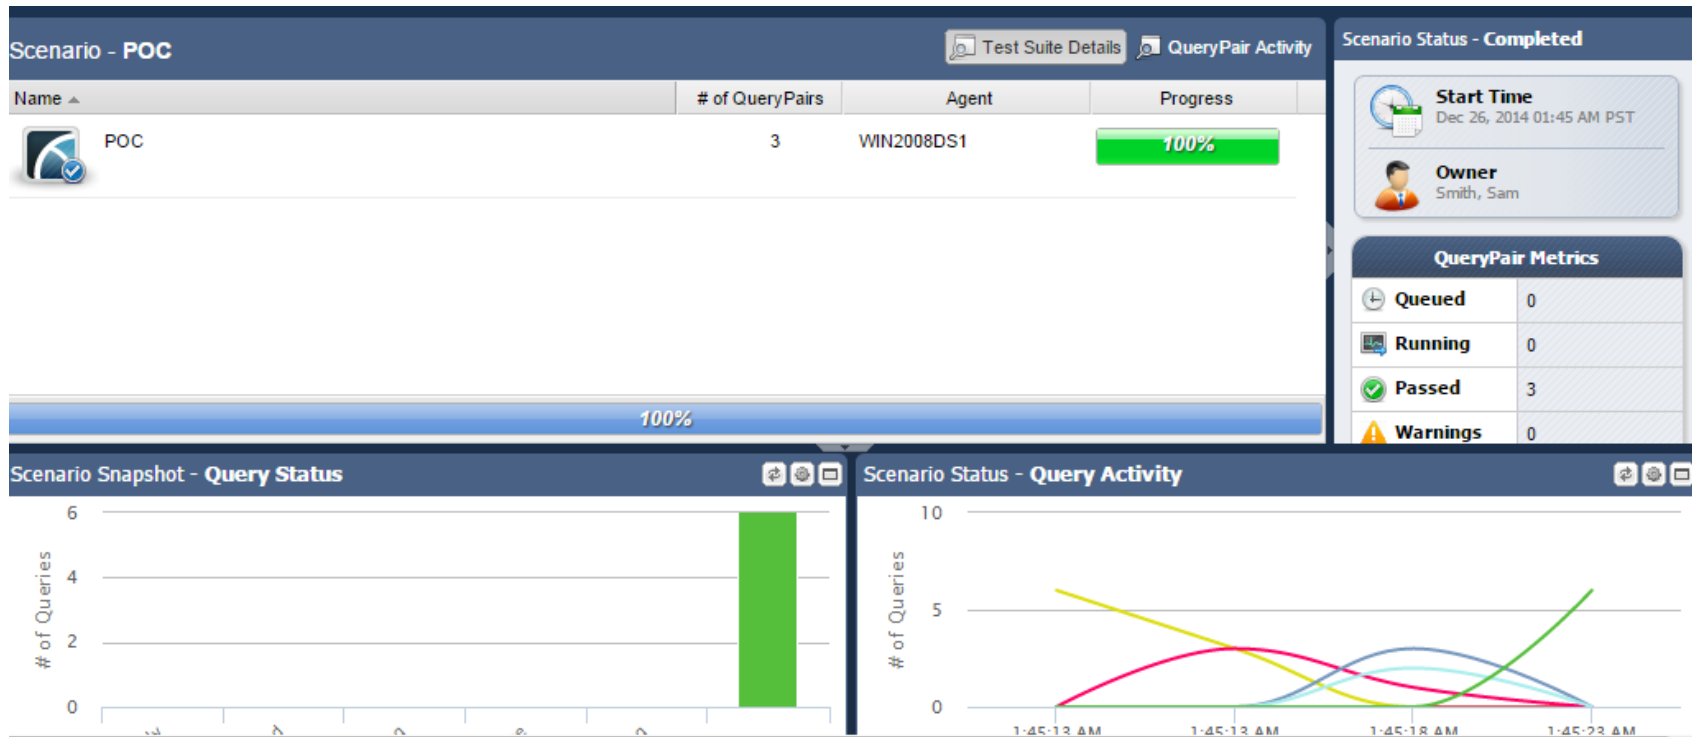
Scenario - POC

Test Suite Details

QueryPair Activity

| Name | # of QueryPairs | Agent | Progress |
|---|---|---|---|
| POC | 3 | WIN2008DS1 | 100% |

100%

Scenario Status - Completed

Start Time
Dec 26, 2014 01:45 AM PST

Owner
Smith, Sam

QueryPair Metrics

| Queued | 0 |
|---|---|
| Running | 0 |
| Passed | 3 |
| Warnings | 0 |

Scenario Snapshot - Query Status

6
4
2
0
# of Queries

Scenario Status - Query Activity

10
5
0
# of Queries

1:45:13 AM 1:45:13 AM 1:45:18 AM 1:45:23 AM